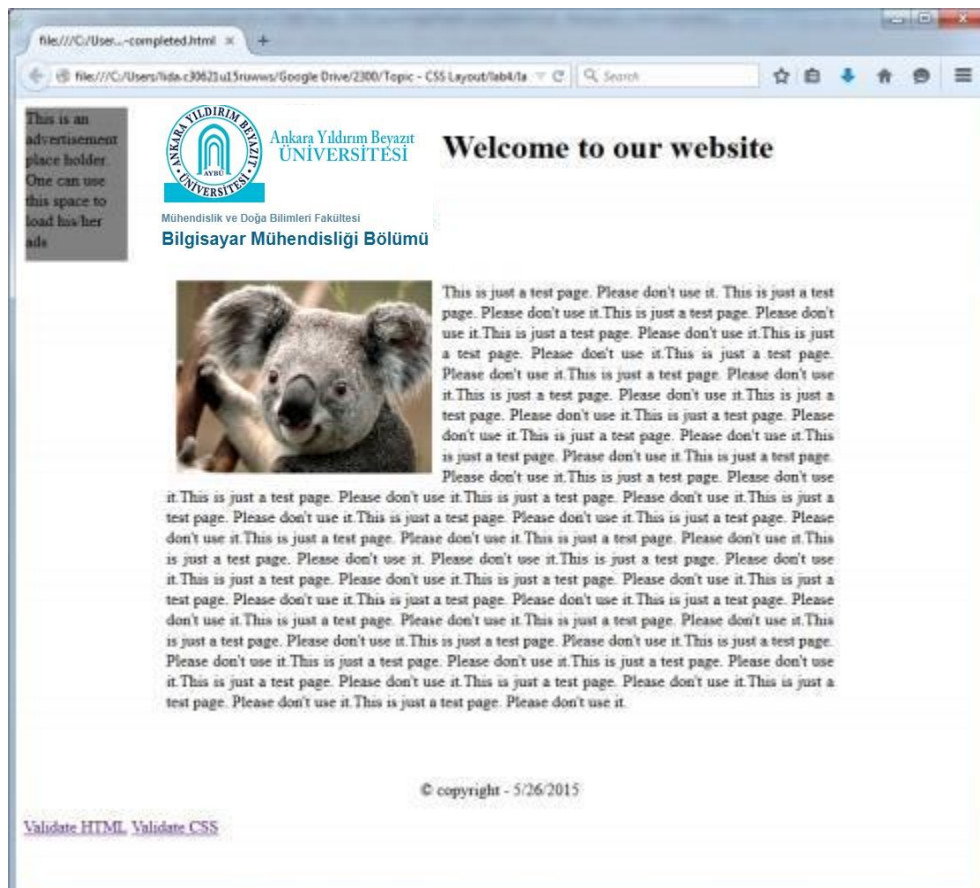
file:///C:/User...-completed.html ×

file:///C:/Users/lida.c30621u15ruwws/Google Drive/2300/Topic - CSS Layout/lab4/la

Search

This is an advertisement place holder. One can use this space to load his/her ads

ANKARA YILDIRIM BEYAZIT ÜNİVERSİTESİ AYBÜ

Ankara Yıldırım Beyazıt ÜNİVERSİTESİ

Mühendislik ve Doğa Bilimleri Fakültesi

Bilgisayar Mühendisliği Bölümü

Welcome to our website

This is just a test page. Please don't use it. This is just a test page. Please don't use it.This is just a test page. Please don't use it.This is just a test page. Please don't use it.This is just a test page. Please don't use it.This is just a test page. Please don't use it.This is just a test page. Please don't use it.This is just a test page. Please don't use it.This is just a test page. Please don't use it.This is just a test page. Please don't use it.This is just a test page. Please don't use it.This is just a test page. Please don't use it.This is just a test page. Please don't use it.This is just a test page. Please don't use it.This is just a test page. Please don't use it.This is just a test page. Please don't use it.This is just a test page. Please don't use it.This is just a test page. Please don't use it.This is just a test page. Please don't use it.This is just a test page. Please don't use it.This is just a test page. Please don't use it.This is just a test page. Please don't use it.This is just a test page. Please don't use it. Please don't use it.This is just a test page. Please don't use it.This is just a test page. Please don't use it.This is just a test page. Please don't use it.This is just a test page. Please don't use it.This is just a test page. Please don't use it.This is just a test page. Please don't use it.This is just a test page. Please don't use it.This is just a test page. Please don't use it.This is just a test page. Please don't use it.This is just a test page. Please don't use it.This is just a test page. Please don't use it.This is just a test page. Please don't use it.This is just a test page. Please don't use it.This is just a test page. Please don't use it.This is just a test page. Please don't use it.This is just a test page. Please don't use it.This is just a test page. Please don't use it.This is just a test page. Please don't use it.This is just a test page. Please don't use it.

© copyright - 5/26/2015

Validate HTML Validate CSS